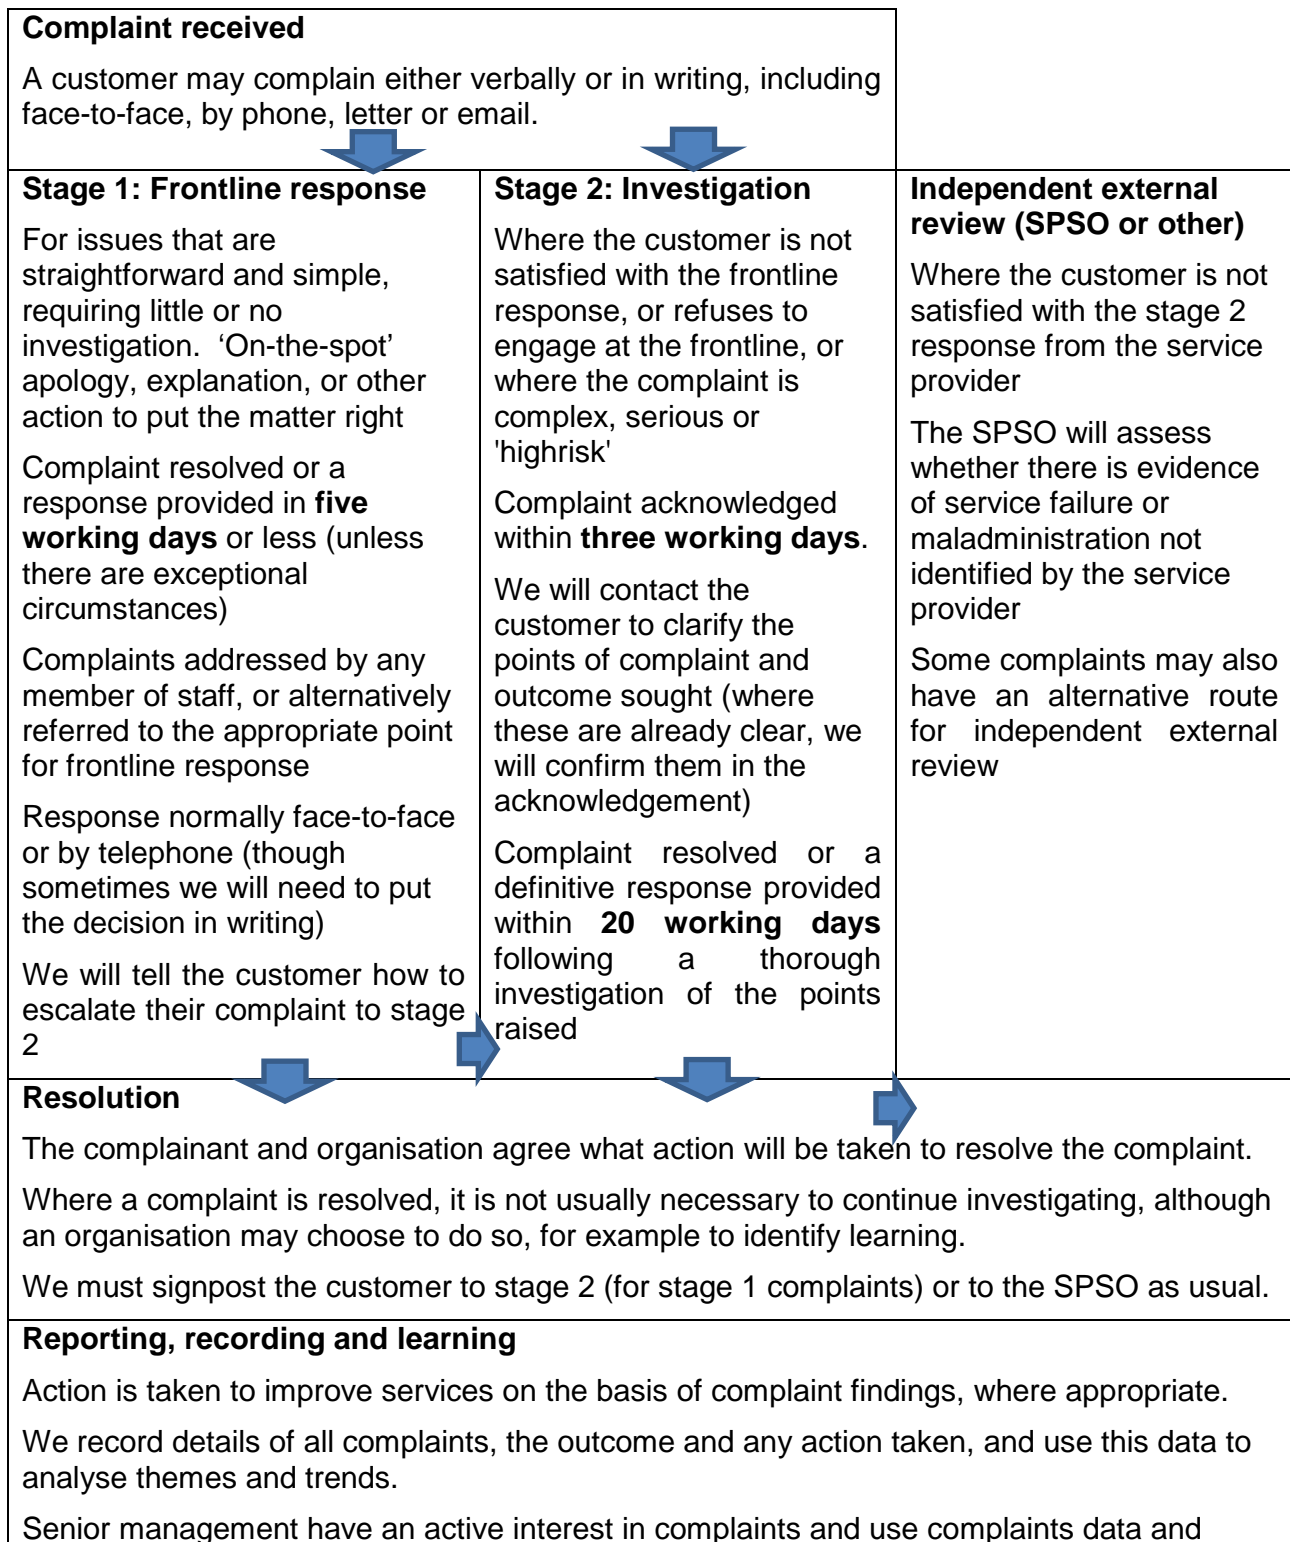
**Complaint received**

A customer may complain either verbally or in writing, including face-to-face, by phone, letter or email.

**Stage 1: Frontline response**

For issues that are straightforward and simple, requiring little or no investigation. 'On-the-spot' apology, explanation, or other action to put the matter right

Complaint resolved or a response provided in **five working days** or less (unless there are exceptional circumstances)

Complaints addressed by any member of staff, or alternatively referred to the appropriate point for frontline response

Response normally face-to-face or by telephone (though sometimes we will need to put the decision in writing)

We will tell the customer how to escalate their complaint to stage 2

**Stage 2: Investigation**

Where the customer is not satisfied with the frontline response, or refuses to engage at the frontline, or where the complaint is complex, serious or 'highrisk'

Complaint acknowledged within **three working days**.

We will contact the customer to clarify the points of complaint and outcome sought (where these are already clear, we will confirm them in the acknowledgement)

Complaint resolved or a definitive response provided within **20 working days** following a thorough investigation of the points raised

**Independent external review (SPSO or other)**

Where the customer is not satisfied with the stage 2 response from the service provider

The SPSO will assess whether there is evidence of service failure or maladministration not identified by the service provider

Some complaints may also have an alternative route for independent external review

**Resolution**

The complainant and organisation agree what action will be taken to resolve the complaint.

Where a complaint is resolved, it is not usually necessary to continue investigating, although an organisation may choose to do so, for example to identify learning.

We must signpost the customer to stage 2 (for stage 1 complaints) or to the SPSO as usual.

**Reporting, recording and learning**

Action is taken to improve services on the basis of complaint findings, where appropriate.

We record details of all complaints, the outcome and any action taken, and use this data to analyse themes and trends.

Senior management have an active interest in complaints and use complaints data and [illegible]